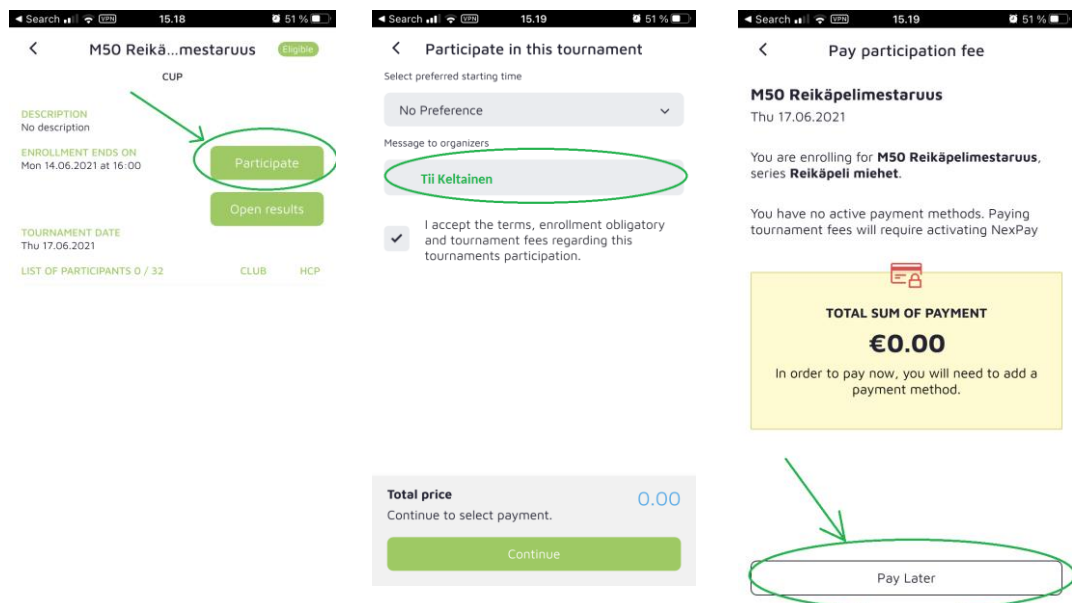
◄ Search VPN 15.18 51 %

M50 Reikä...mestaruus Eligible

CUP

DESCRIPTION
No description

ENROLLMENT ENDS ON
Mon 14.06.2021 at 16:00

Participate

Open results

TOURNAMENT DATE
Thu 17.06.2021

LIST OF PARTICIPANTS 0 / 32 CLUB HCP

◄ Search VPN 15.19 51 %

Participate in this tournament

Select preferred starting time

No Preference

Message to organizers

Tii Keltainen

I accept the terms, enrollment obligatory and tournament fees regarding this tournaments participation.

Total price 0.00
Continue to select payment.

Continue

◄ Search VPN 15.19 51 %

Pay participation fee

M50 Reikäpelimestaruus
Thu 17.06.2021

You are enrolling for M50 Reikäpelimestaruus, series Reikäpeli miehet.

You have no active payment methods. Paying tournament fees will require activating NexPay

TOTAL SUM OF PAYMENT

€0.00

In order to pay now, you will need to add a payment method.

Pay Later